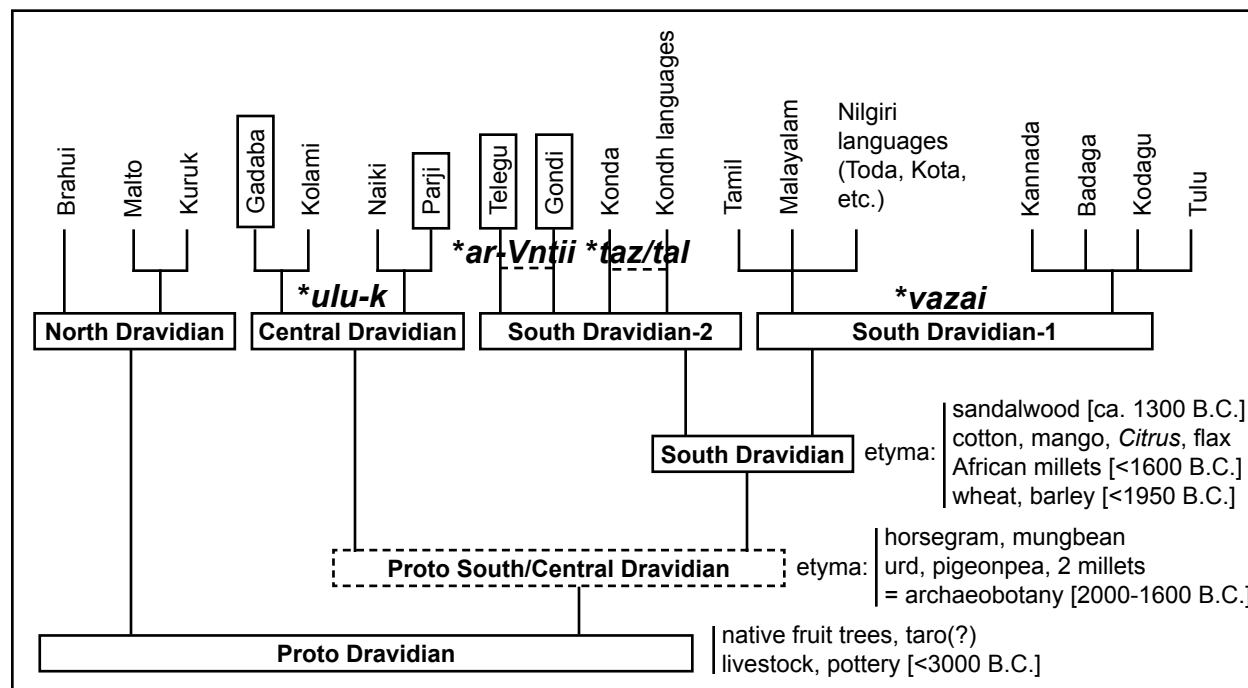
Brahui
Malto
Kuruk
Gadaba
Kolami
Naiki
Parji
Telegu
Gondi
Konda
Kondh languages
Tamil
Malayalam
Nilgiri languages (Toda, Kota, etc.)
Kannada
Badaga
Kodagu
Tulu

*ar-Vntii *taz/tal
*ulu-k
*vazai

North Dravidian
Central Dravidian
South Dravidian-2
South Dravidian-1

South Dravidian
etyma:
sandalwood [ca. 1300 B.C.]
cotton, mango, *Citrus*, flax
African millets [<1600 B.C.]
wheat, barley [<1950 B.C.]

Proto South/Central Dravidian
etyma:
horsegram, mungbean
urd, pigeonpea, 2 millets
= archaeobotany [2000-1600 B.C.]

Proto Dravidian
native fruit trees, taro(?)
livestock, pottery [<3000 B.C.]